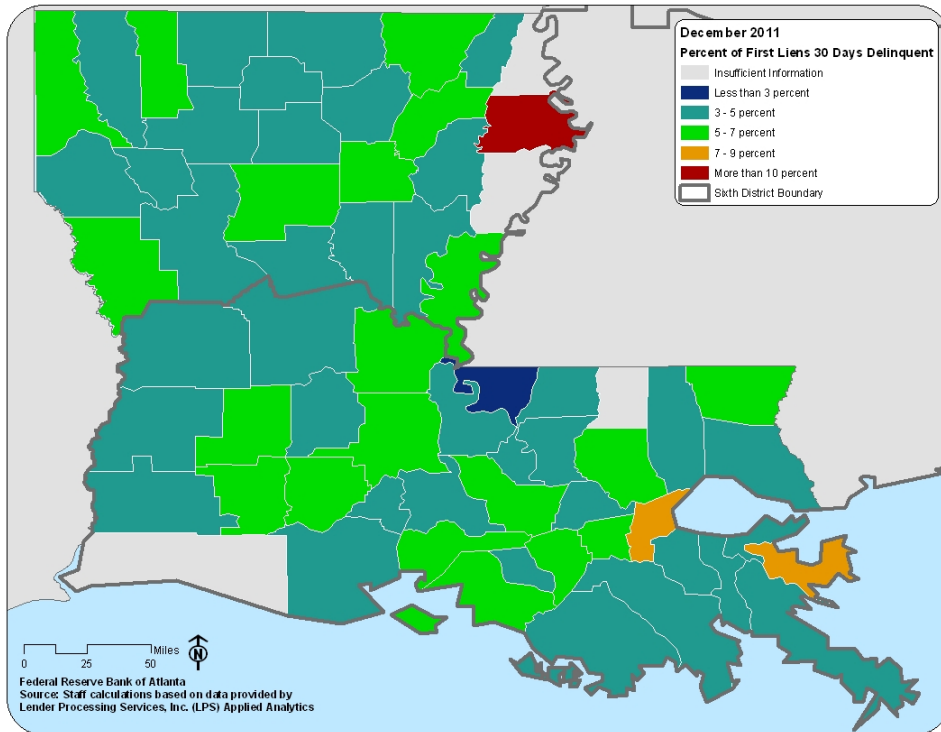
December 2011
Percent of First Liens 30 Days Delinquent
Insufficient Information
Less than 3 percent
3 - 5 percent
5 - 7 percent
7 - 9 percent
More than 10 percent
Sixth District Boundary

Miles
0 25 50
N

Federal Reserve Bank of Atlanta
Source: Staff calculations based on data provided by Lender Processing Services, Inc. (LPS) Applied Analytics